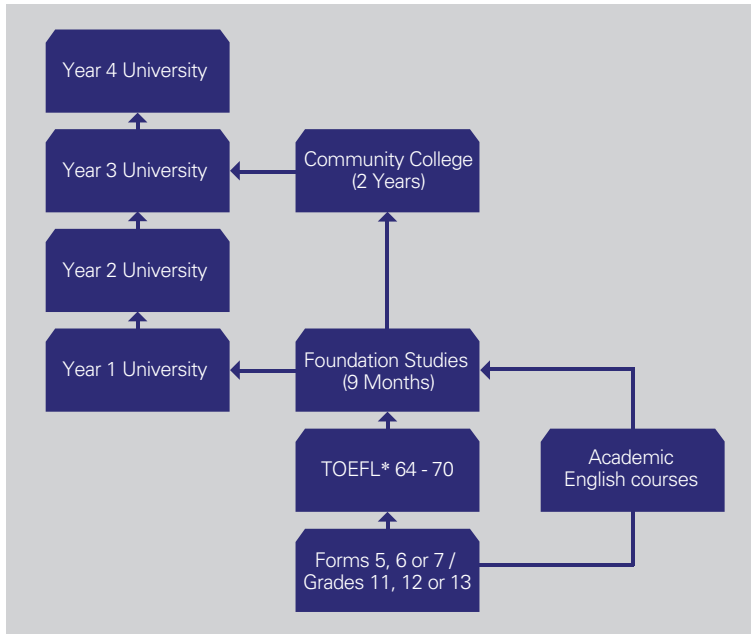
Year 4 University

Year 3 University

Community College
(2 Years)

Year 2 University

Year 1 University

Foundation Studies
(9 Months)

TOEFL* 64 - 70

Academic
English courses

Forms 5, 6 or 7 /
Grades 11, 12 or 13